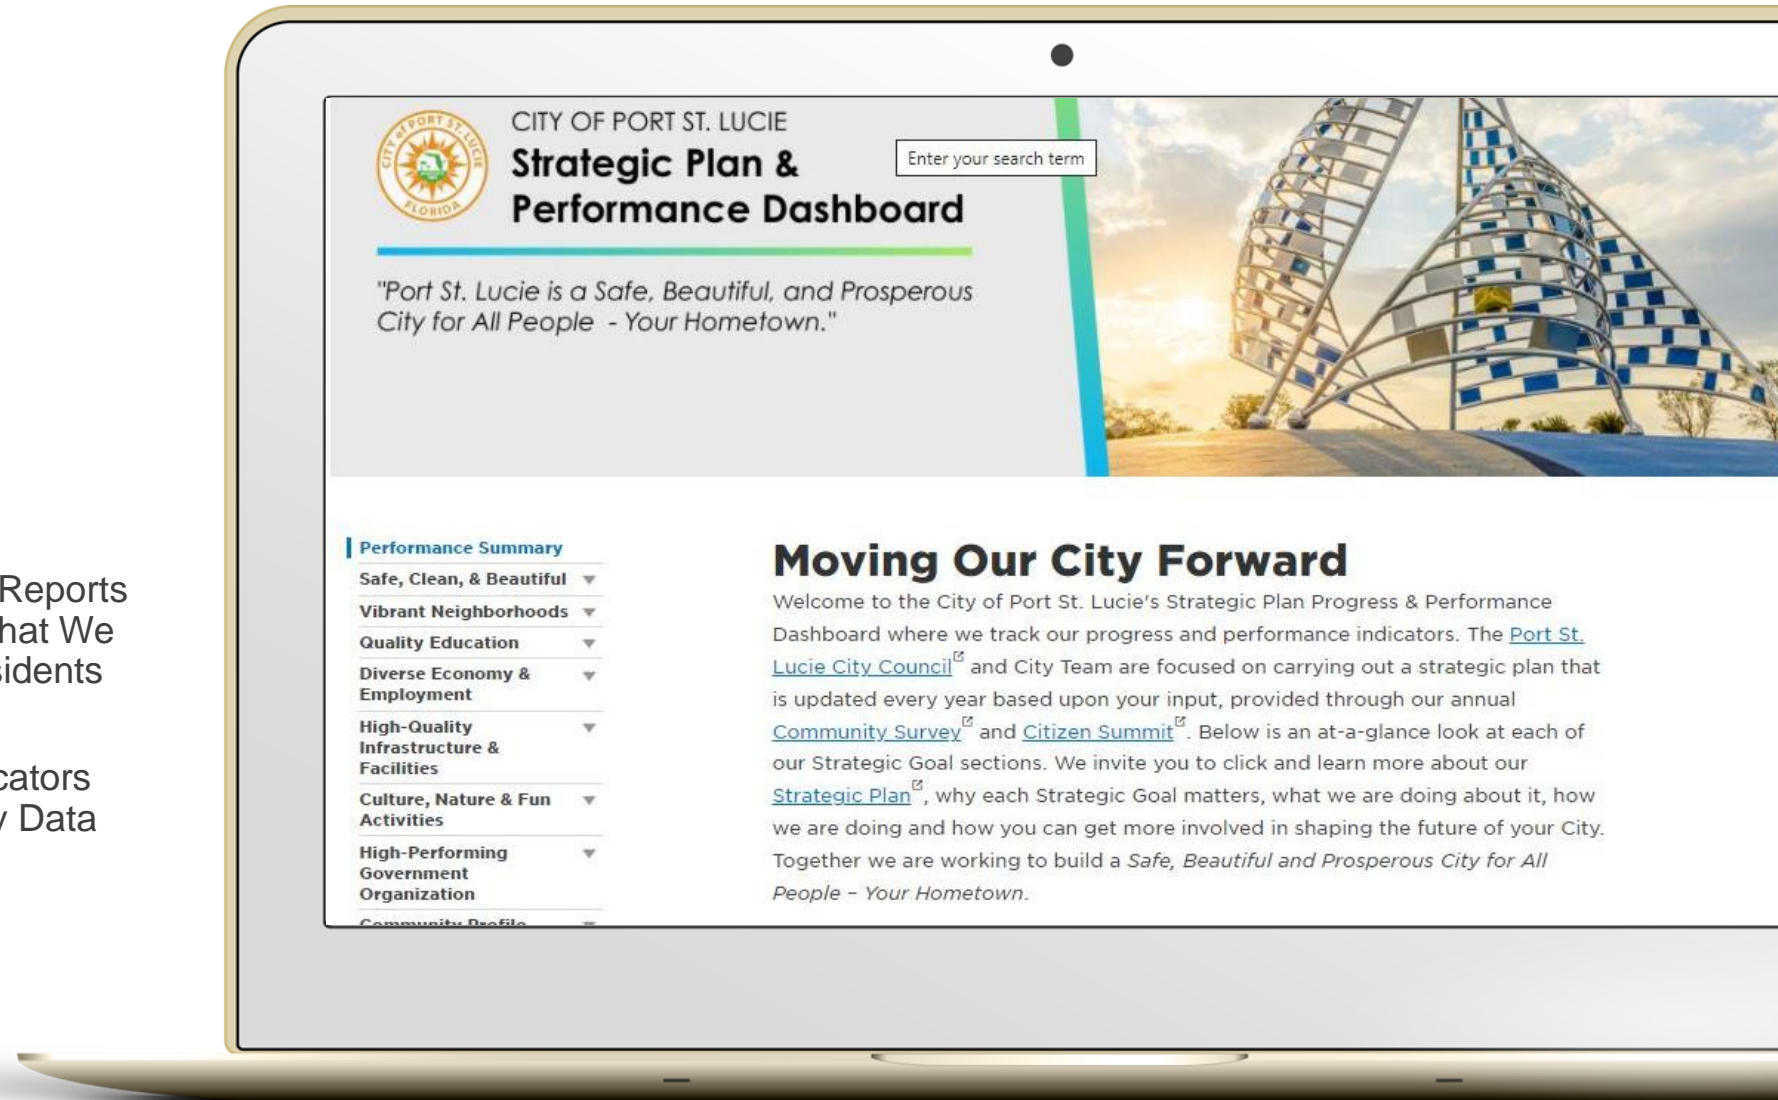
Reports
hat We
sidents

cators
y Data

CITY OF PORT ST. LUCIE
Strategic Plan &
Performance Dashboard

Enter your search term

"Port St. Lucie is a Safe, Beautiful, and Prosperous City for All People - Your Hometown."

Performance Summary
Safe, Clean, & Beautiful
Vibrant Neighborhoods
Quality Education
Diverse Economy & Employment
High-Quality Infrastructure & Facilities
Culture, Nature & Fun Activities
High-Performing Government Organization
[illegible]

Moving Our City Forward

Welcome to the City of Port St. Lucie's Strategic Plan Progress & Performance Dashboard where we track our progress and performance indicators. The Port St. Lucie City Council and City Team are focused on carrying out a strategic plan that is updated every year based upon your input, provided through our annual Community Survey and Citizen Summit. Below is an at-a-glance look at each of our Strategic Goal sections. We invite you to click and learn more about our Strategic Plan, why each Strategic Goal matters, what we are doing about it, how we are doing and how you can get more involved in shaping the future of your City. Together we are working to build a Safe, Beautiful and Prosperous City for All People – Your Hometown.